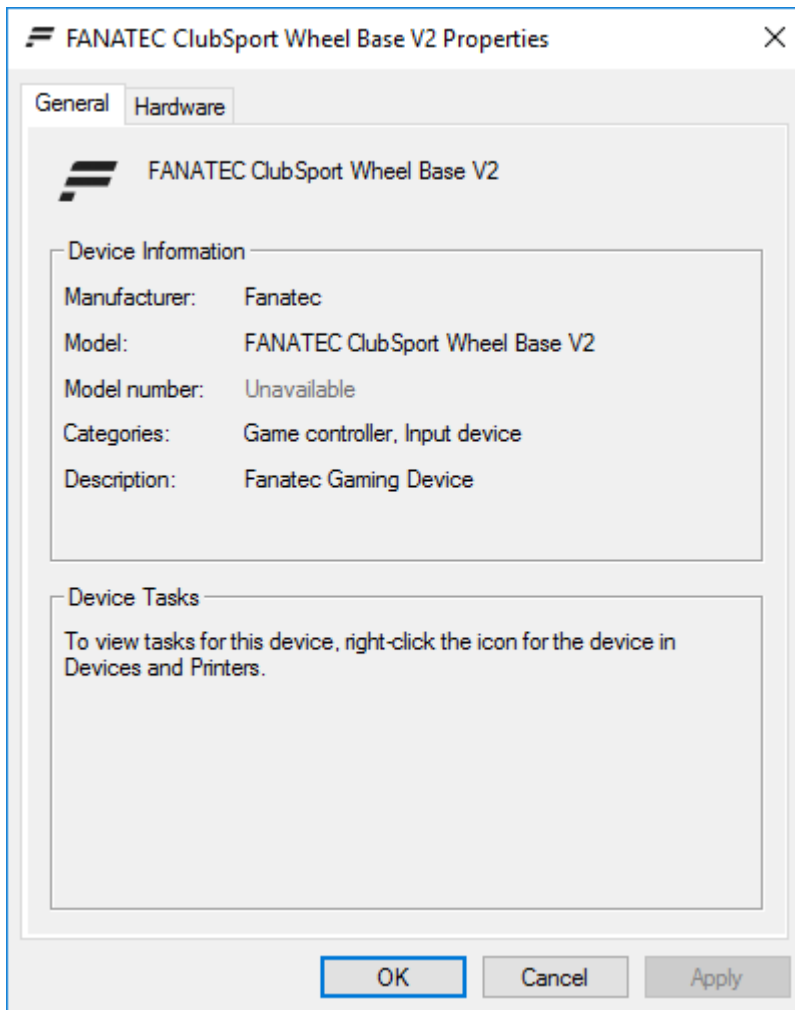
FANATEC ClubSport Wheel Base V2 Properties

×

General

Hardware

FANATEC ClubSport Wheel Base V2

Device Information

Manufacturer: Fanatec

Model: FANATEC ClubSport Wheel Base V2

Model number: Unavailable

Categories: Game controller, Input device

Description: Fanatec Gaming Device

Device Tasks

To view tasks for this device, right-click the icon for the device in Devices and Printers.

OK

Cancel

Apply